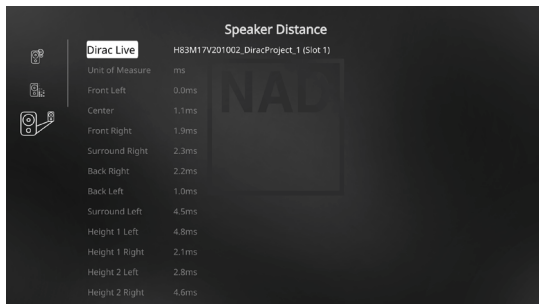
Speaker Distance

| | |
|---|---|
| Dirac Live | H83M17V201002_DiracProject_1 (Slot 1) |
| Unit of Measure | ms |
| Front Left | 0.0ms |
| Center | 1.1ms |
| Front Right | 1.9ms |
| Surround Right | 2.3ms |
| Back Right | 2.2ms |
| Back Left | 1.0ms |
| Surround Left | 4.5ms |
| Height 1 Left | 4.8ms |
| Height 1 Right | 2.1ms |
| Height 2 Left | 2.8ms |
| Height 2 Right | 4.6ms |

NAD